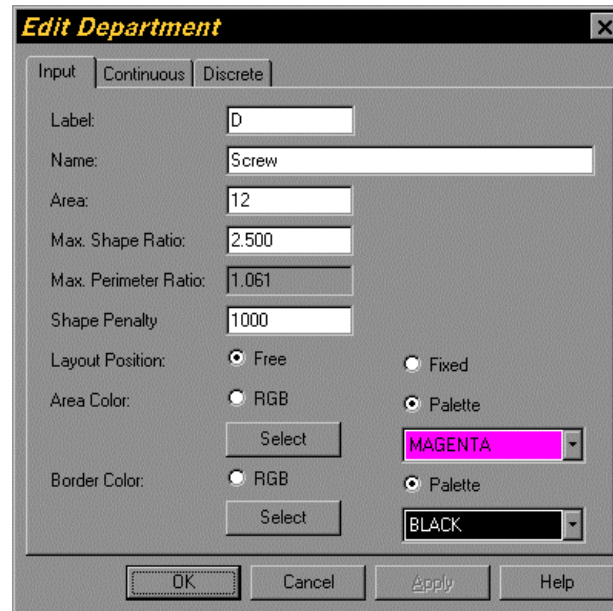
Edit Department

Input | Continuous | Discrete

Label: D

Name: Screw

Area: 12

Max. Shape Ratio: 2.500

Max. Perimeter Ratio: 1.061

Shape Penalty 1000

Layout Position: Free Fixed

Area Color: RGB Palette

Select MAGENTA

Border Color: RGB Palette

Select BLACK

OK Cancel Apply Help